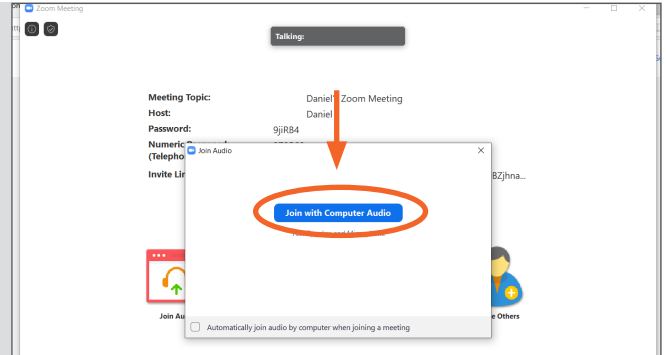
Zoom Meeting

Talking:

Meeting Topic: Daniel' Zoom Meeting

Host: Daniel

Password: 9jiRB4

Numeric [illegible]
(Telepho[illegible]

Invite Li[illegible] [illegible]BZjhna...

Join Audio

Join with Computer Audio

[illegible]

Join Au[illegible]

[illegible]e Others

Automatically join audio by computer when joining a meeting